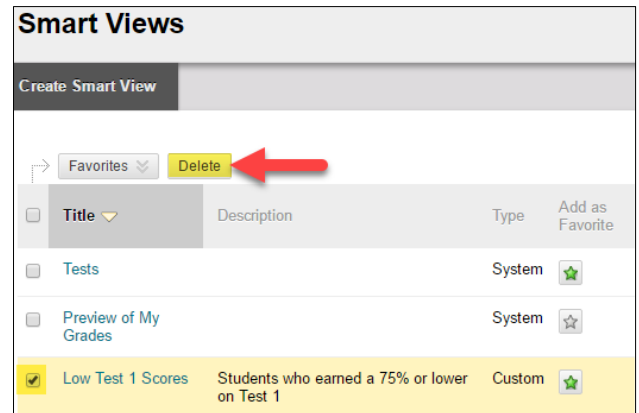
Smart Views

Create Smart View

Favorites Delete

| Title | Description | Type | Add as Favorite |
|---|---|---|---|
| Tests | | System | |
| Preview of My Grades | | System | |
| Low Test 1 Scores | Students who earned a 75% or lower on Test 1 | Custom | |